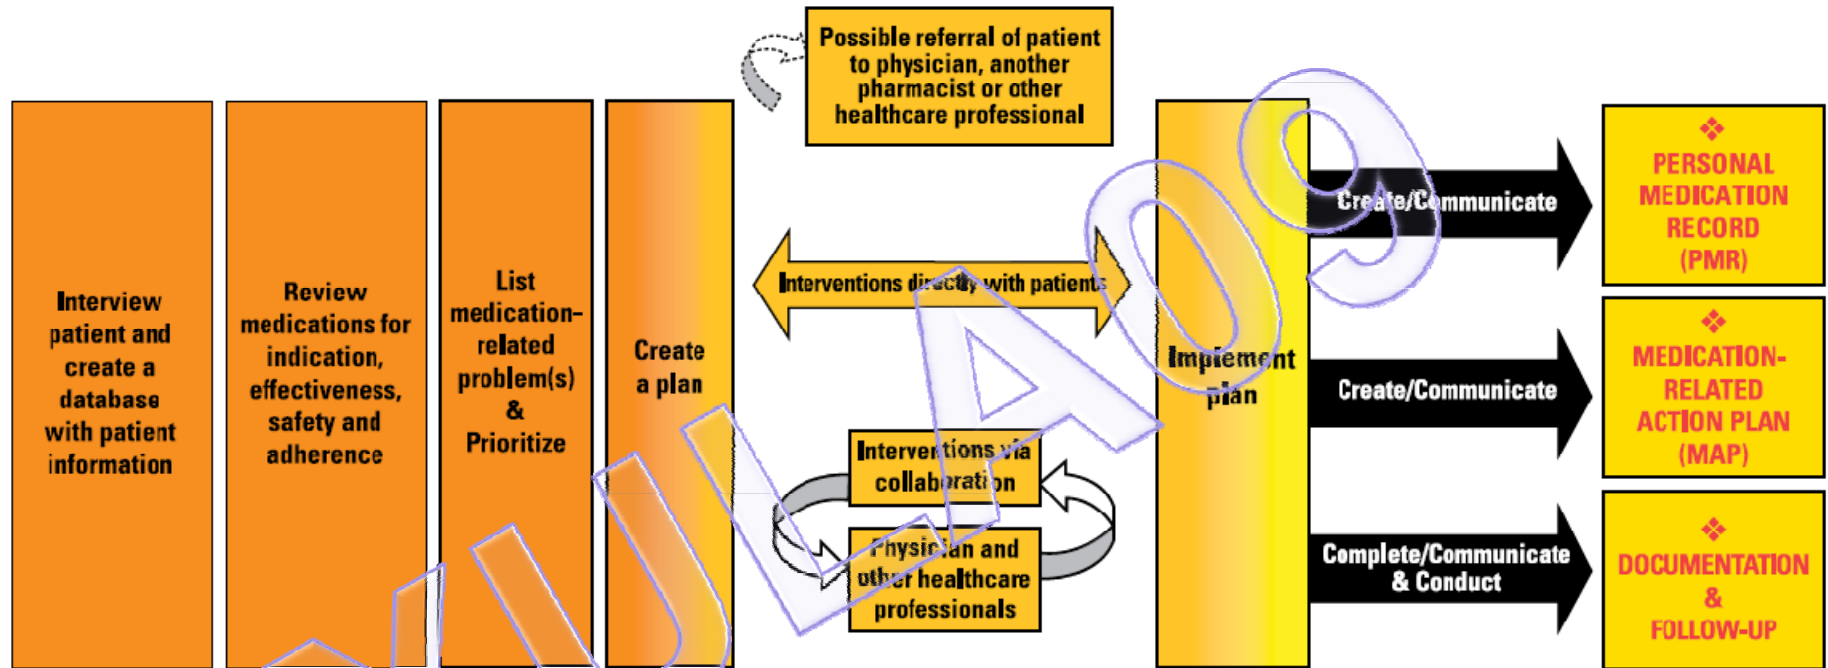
Interview patient and create a database with patient information

Review medications for indication, effectiveness, safety and adherence

List medication-related problem(s) & Prioritize

Create a plan

Possible referral of patient to physician, another pharmacist or other healthcare professional

Interventions directly with patients

Interventions via collaboration

Physician and other healthcare professionals

Implement plan

Create/Communicate

Create/Communicate

Complete/Communicate & Conduct

PERSONAL MEDICATION RECORD (PMR)

MEDICATION-RELATED ACTION PLAN (MAP)

DOCUMENTATION & FOLLOW-UP

JULA09